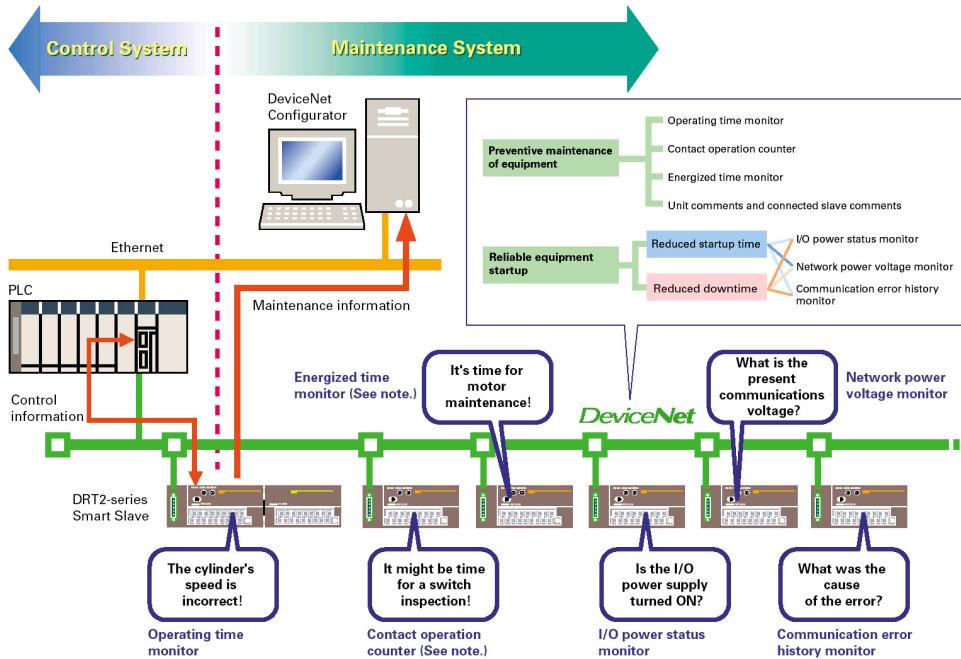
Control System

Maintenance System

DeviceNet Configurator

Preventive maintenance of equipment

Operating time monitor

Contact operation counter

Energized time monitor

Unit comments and connected slave comments

Reliable equipment startup

Reduced startup time

Reduced downtime

I/O power status monitor

Network power voltage monitor

Communication error history monitor

Ethernet

PLC

Maintenance information

Control information

Energized time monitor (See note.)

It's time for motor maintenance!

DeviceNet

What is the present communications voltage?

Network power voltage monitor

DRT2-series Smart Slave

The cylinder's speed is incorrect!

It might be time for a switch inspection!

Is the I/O power supply turned ON?

What was the cause of the error?

Operating time monitor

Contact operation counter (See note.)

I/O power status monitor

Communication error history monitor